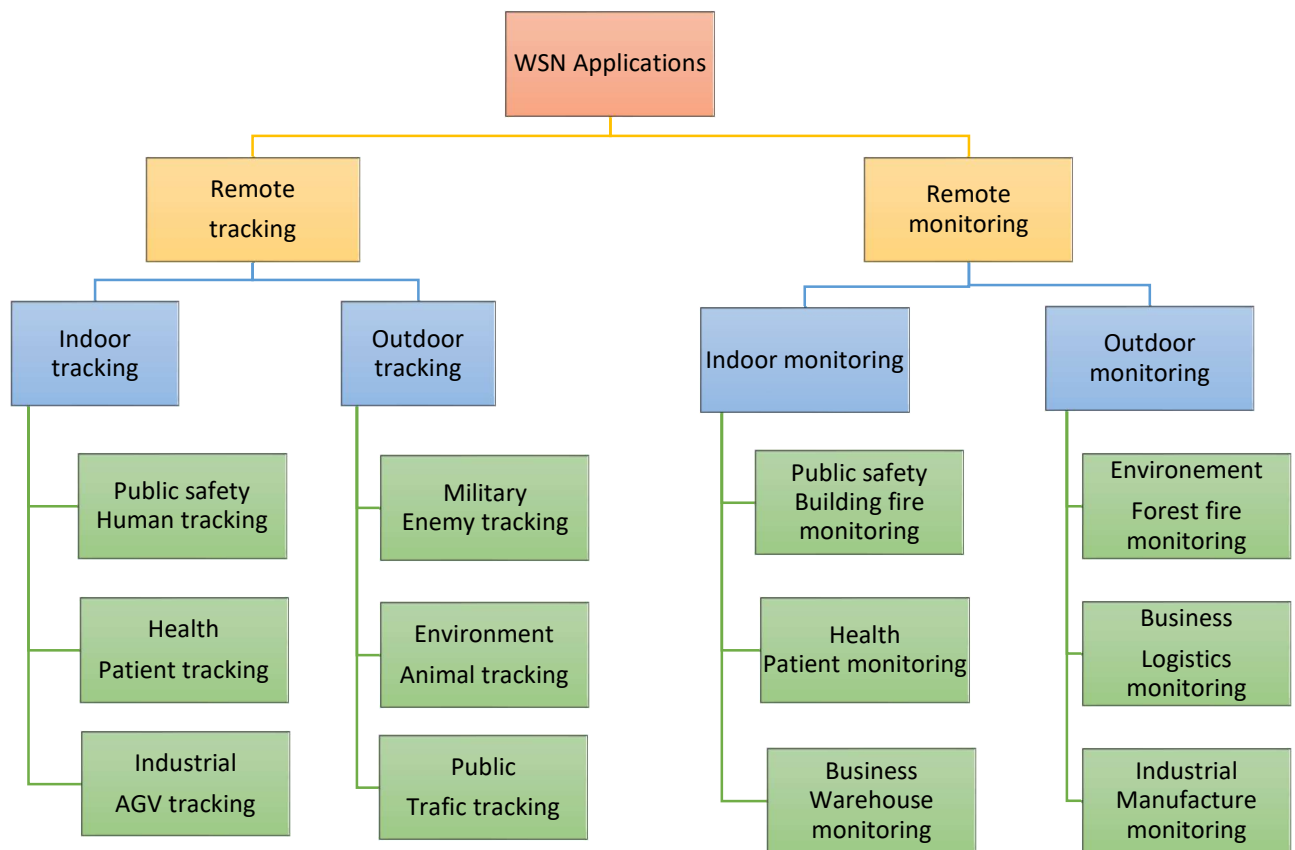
WSN Applications

Remote tracking

Remote monitoring

Indoor tracking

Outdoor tracking

Indoor monitoring

Outdoor monitoring

Public safety
Human tracking

Health
Patient tracking

Industrial
AGV tracking

Military
Enemy tracking

Environment
Animal tracking

Public
Trafic tracking

Public safety
Building fire monitoring

Health
Patient monitoring

Business
Warehouse monitoring

Environement
Forest fire monitoring

Business
Logistics monitoring

Industrial
Manufacture monitoring